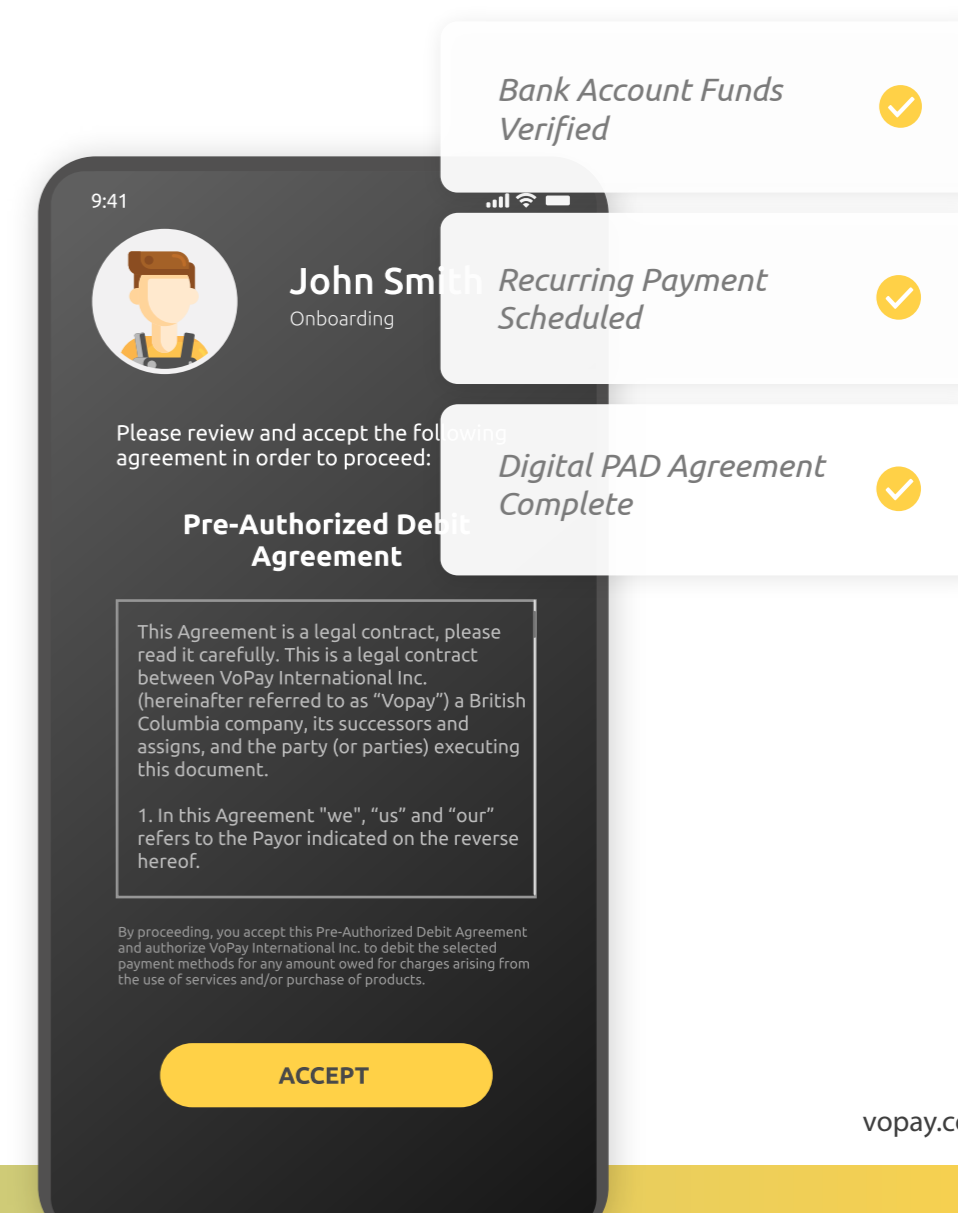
Bank Account Funds Verified

Recurring Payment Scheduled

Digital PAD Agreement Complete

9:41

John Smith
Onboarding

Please review and accept the following agreement in order to proceed:

Pre-Authorized Debit Agreement

This Agreement is a legal contract, please read it carefully. This is a legal contract between VoPay International Inc. (hereinafter referred to as "Vopay") a British Columbia company, its successors and assigns, and the party (or parties) executing this document.

1. In this Agreement "we", "us" and "our" refers to the Payor indicated on the reverse hereof.

By proceeding, you accept this Pre-Authorized Debit Agreement and authorize VoPay International Inc. to debit the selected payment methods for any amount owed for charges arising from the use of services and/or purchase of products.

ACCEPT

vopay.c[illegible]